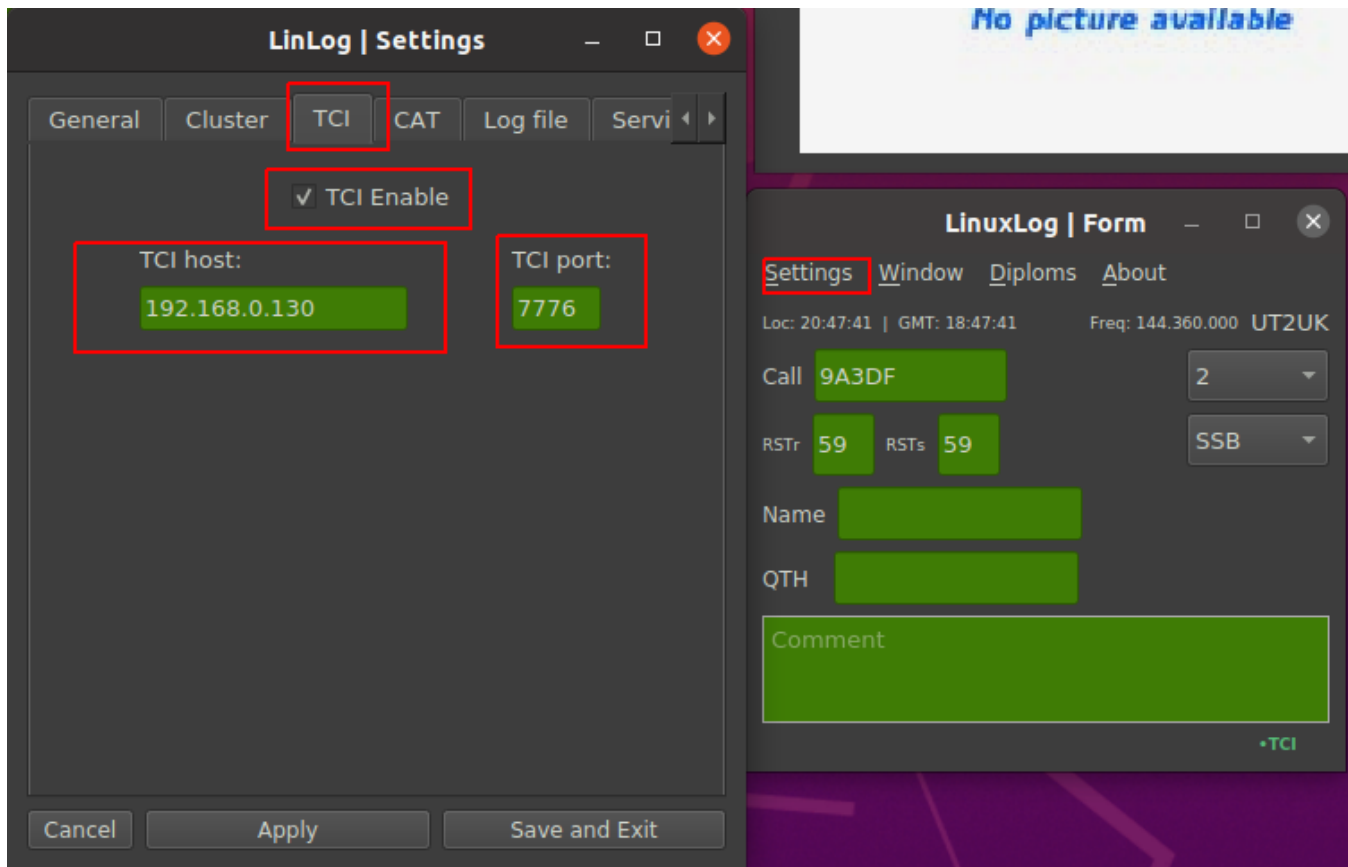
LinLog | Settings

General Cluster TCI CAT Log file Servi

✓ TCI Enable

TCI host:
192.168.0.130

TCI port:
7776

Cancel Apply Save and Exit

No picture available

LinuxLog | Form

Settings Window Diploms About

Loc: 20:47:41 | GMT: 18:47:41 Freq: 144.360.000 UT2UK

Call 9A3DF
2

RSTr 59 RSTs 59
SSB

Name

QTH

Comment

•TCI